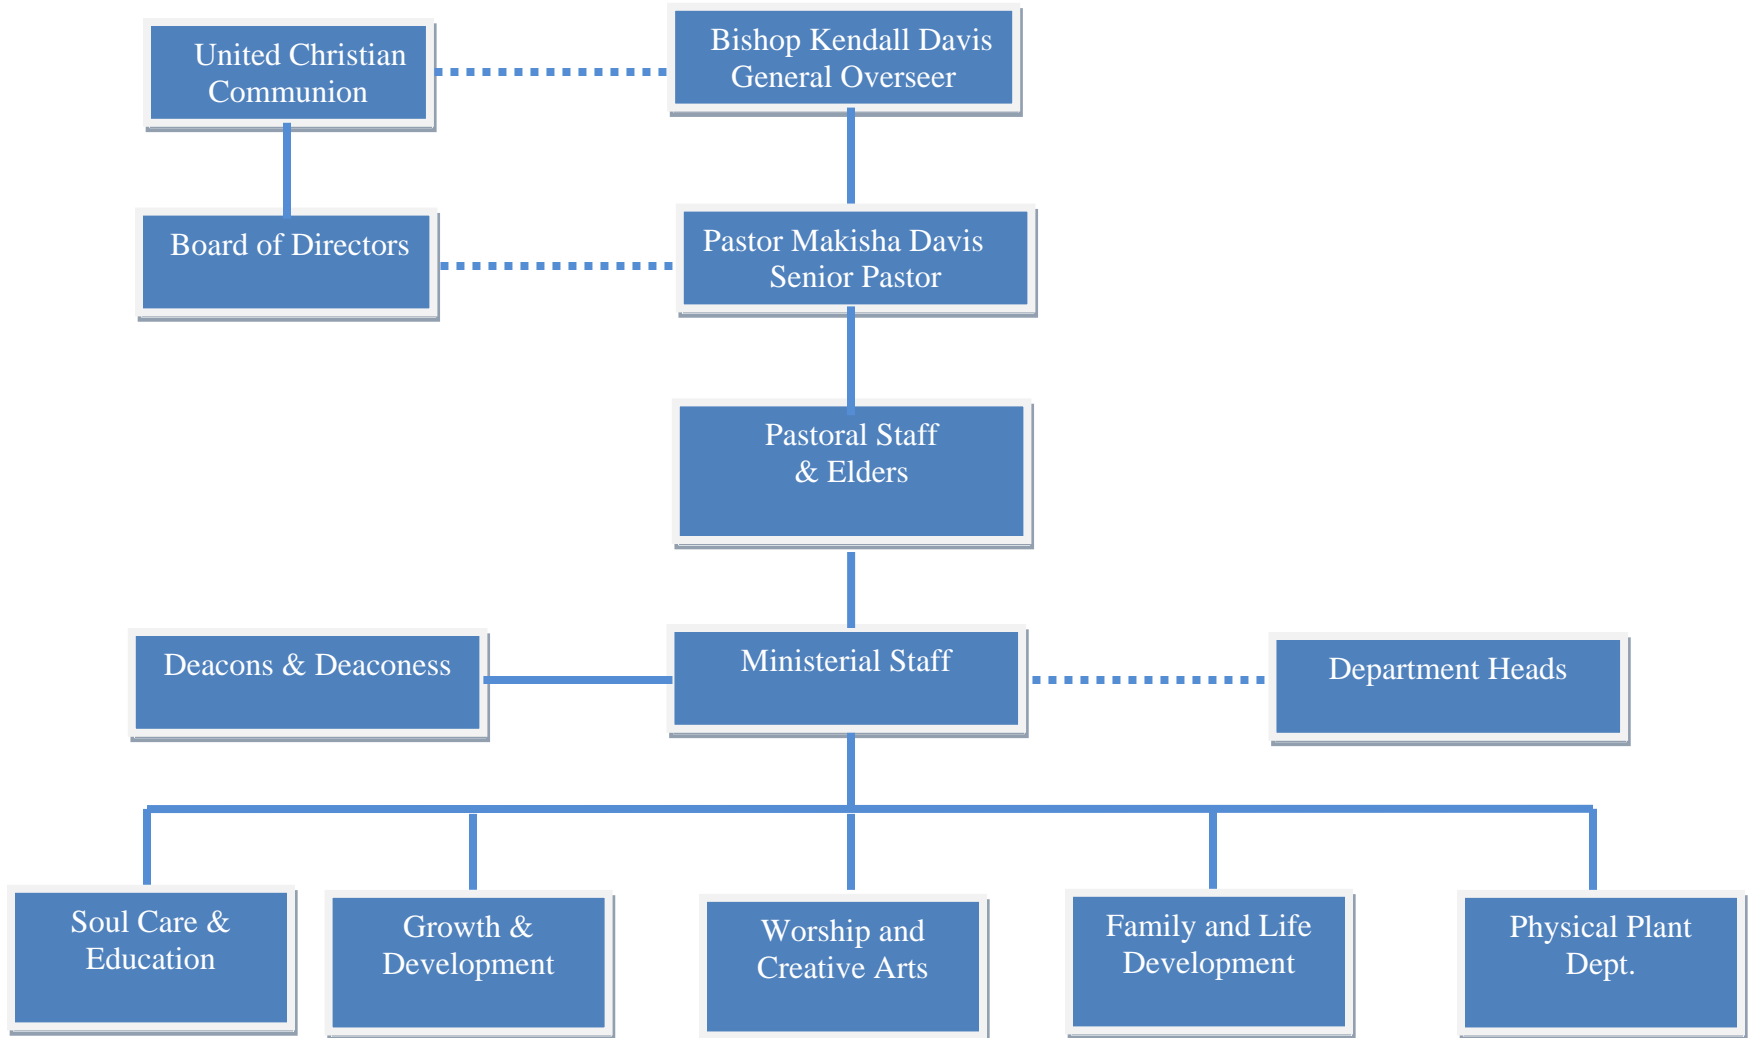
United Christian Communion

Bishop Kendall Davis
General Overseer

Board of Directors

Pastor Makisha Davis
Senior Pastor

Pastoral Staff
& Elders

Deacons & Deaconess

Ministerial Staff

Department Heads

Soul Care & Education

Growth & Development

Worship and Creative Arts

Family and Life Development

Physical Plant Dept.